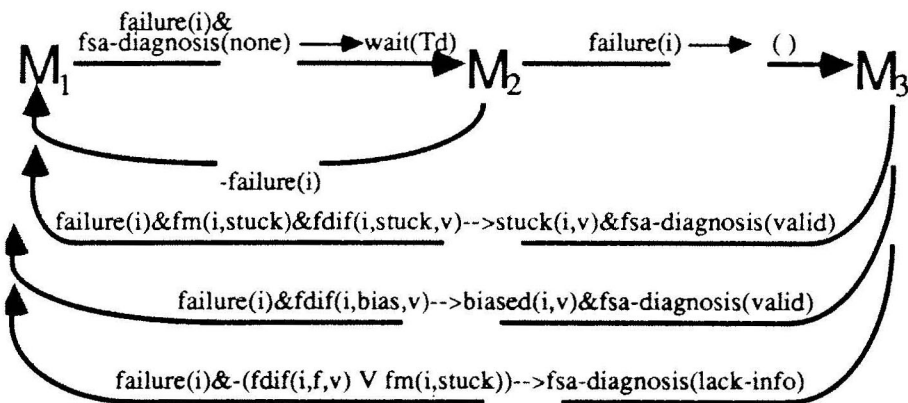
$M_1$ failure(i)& fsa-diagnosis(none) → wait(Td) $M_2$ failure(i) → ( ) $M_3$

-failure(i)

failure(i)&fm(i,stuck)&fdif(i,stuck,v)-->stuck(i,v)&fsa-diagnosis(valid)

failure(i)&fdif(i,bias,v)-->biased(i,v)&fsa-diagnosis(valid)

failure(i)&-(fdif(i,f,v) V fm(i,stuck))-->fsa-diagnosis(lack-info)